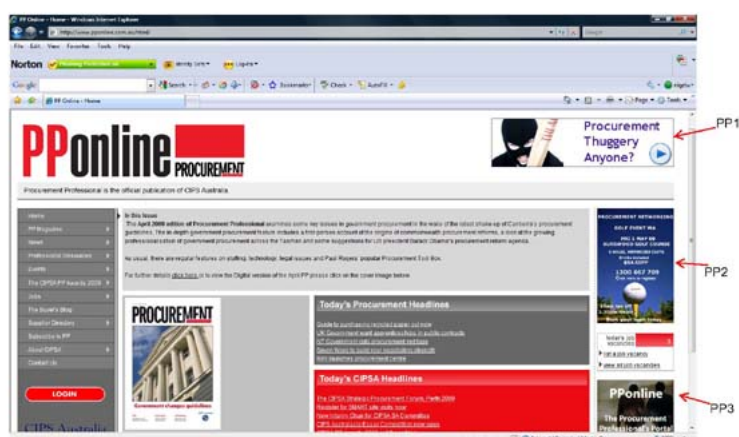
PP Online - Home - Windows Internet Explorer

http://www.pponline.com.au/html/

File Edit View Favorites Tools Help

Norton

Google

PP Online - Home

PPonline PROCUREMENT

Procurement Thuggery Anyone?

PP1

Procurement Professional is the official publication of CIPS Australia.

Home

PP Magazine

News

Professional Resources

Events

The CIPSA PP Awards 2009

Jobs

The Buyer's Blog

Supplier Directory

Subscribe to PP

About CIPSA

Contact Us

LOGIN

CIPS Australia

In this Issue

The April 2009 edition of Procurement Professional examines some key issues in government procurement in the wake of the latest shake-up of Canberra's procurement guidelines. The in depth government procurement feature includes a first person account of the origins of commonwealth procurement reforms, a look at the growing professionalisation of government procurement across the Tasman and some suggestions for US president Barack Obama's procurement reform agenda.

As usual, there are regular features on staffing, technology, legal issues and Paul Reyes' popular Procurement Tool Box.

For further details click here or to view the Digital version of the April PP please click on the cover image below.

PROCUREMENT

Government changes guidelines

Today's Procurement Headlines

Today's CIPSA Headlines

PROCUREMENT NETWORKING

GOLF EVENT WA

1300 667 709

PP2

view all job vacancies

PPonline

The Procurement Professional's Portal

PP3